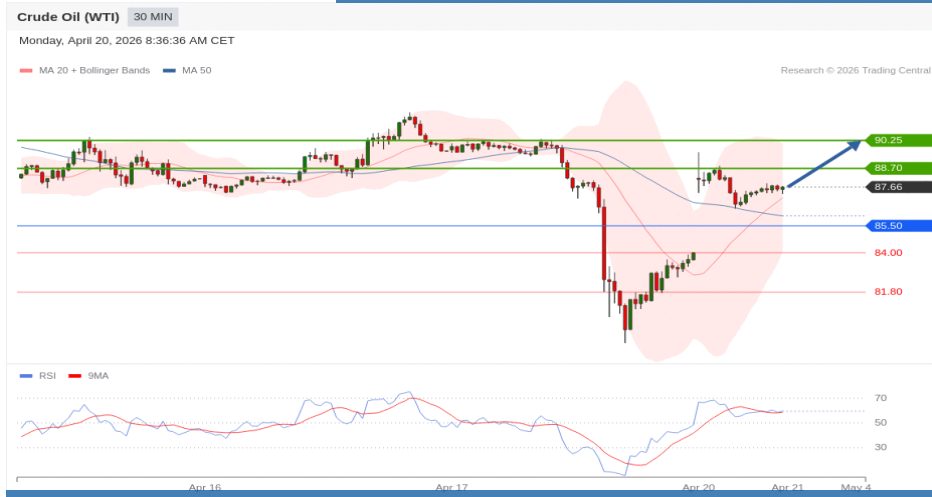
Crude Oil (WTI) 30 MIN

Monday, April 20, 2026 8:36:36 AM CET

MA 20 + Bollinger Bands MA 50

Research © 2026 Trading Central

90.25
88.70
87.66
85.50
84.00
81.80

RSI 9MA

70
50
30

Apr 16
Apr 17
Apr 20
Apr 21
May 4